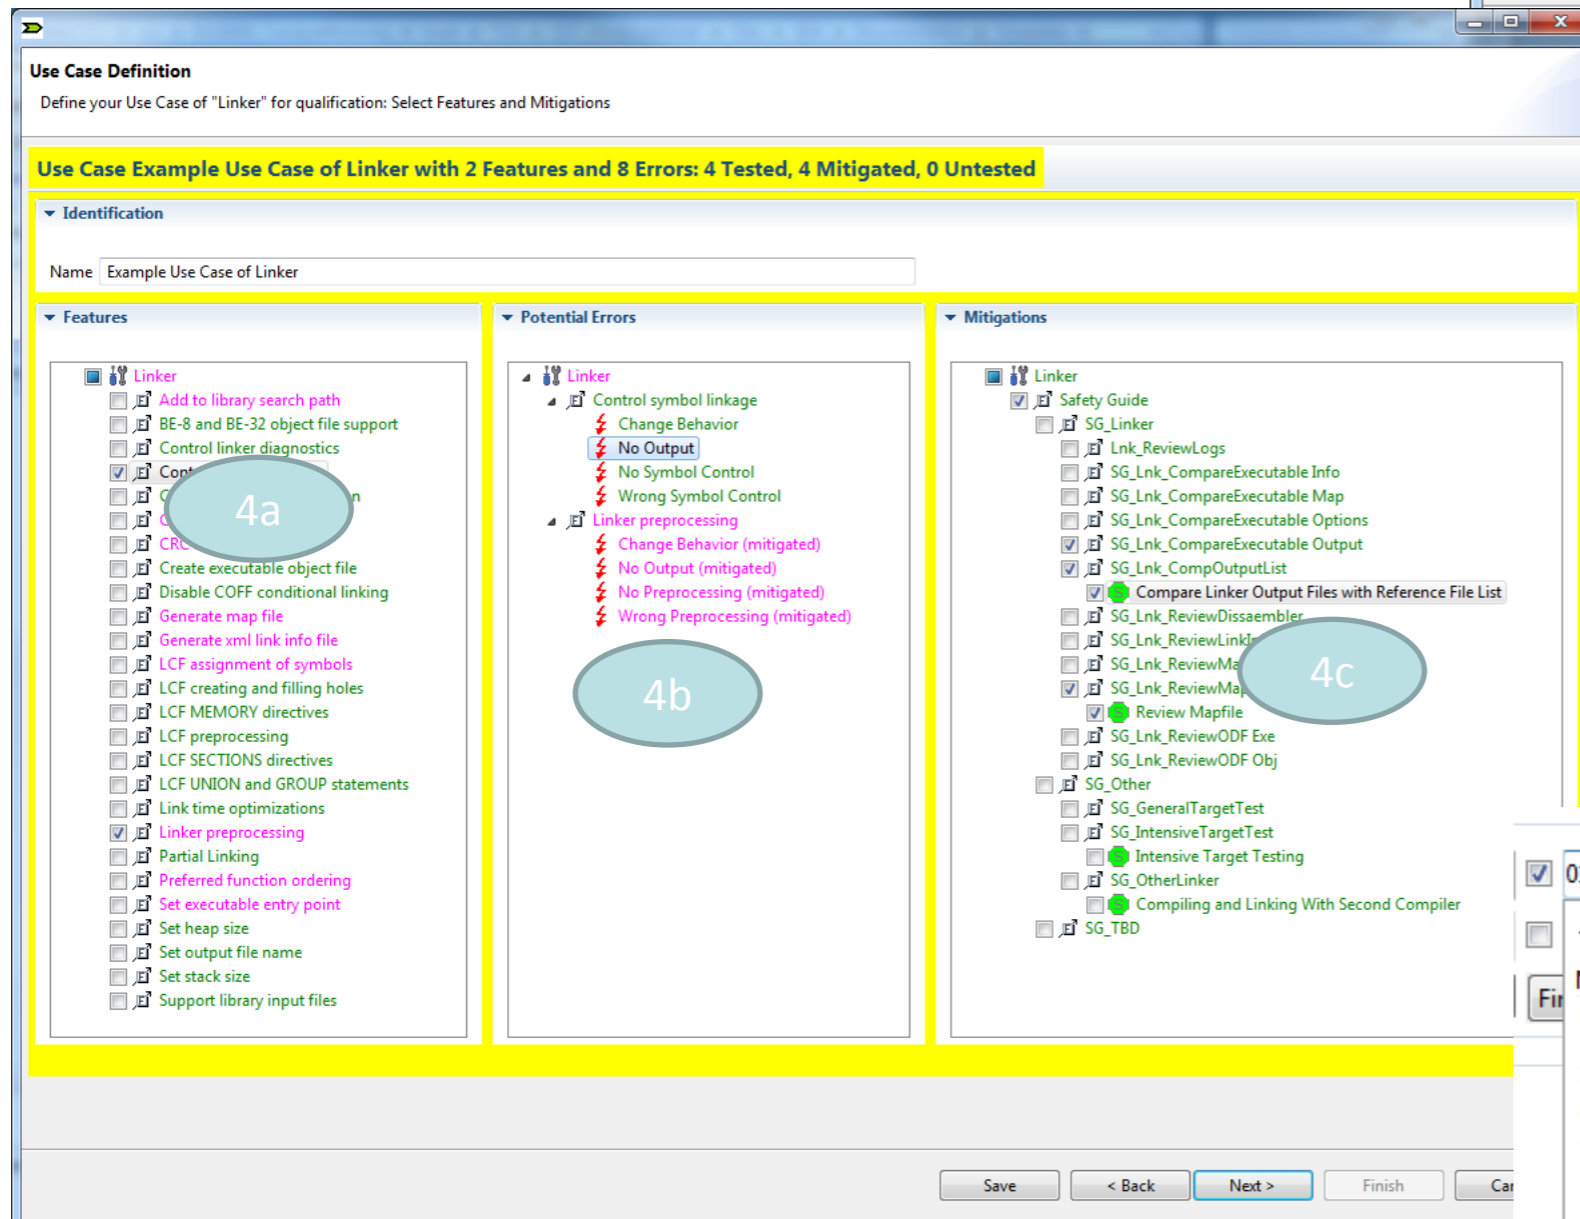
Use Case Definition

Define your Use Case of "Linker" for qualification: Select Features and Mitigations

Use Case Example Use Case of Linker with 2 Features and 8 Errors: 4 Tested, 4 Mitigated, 0 Untested

Identification

Name Example Use Case of Linker

Features

Linker
Add to library search path
BE-8 and BE-32 object file support
Control linker diagnostics
Con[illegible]
C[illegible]n
C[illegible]
CRC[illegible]
Create executable object file
Disable COFF conditional linking
Generate map file
Generate xml link info file
LCF assignment of symbols
LCF creating and filling holes
LCF MEMORY directives
LCF preprocessing
LCF SECTIONS directives
LCF UNION and GROUP statements
Link time optimizations
Linker preprocessing
Partial Linking
Preferred function ordering
Set executable entry point
Set heap size
Set output file name
Set stack size
Support library input files

4a

Potential Errors

Linker
Control symbol linkage
Change Behavior
No Output
No Symbol Control
Wrong Symbol Control
Linker preprocessing
Change Behavior (mitigated)
No Output (mitigated)
No Preprocessing (mitigated)
Wrong Preprocessing (mitigated)

4b

Mitigations

Linker
Safety Guide
SG_Linker
Lnk_ReviewLogs
SG_Lnk_CompareExecutable Info
SG_Lnk_CompareExecutable Map
SG_Lnk_CompareExecutable Options
SG_Lnk_CompareExecutable Output
SG_Lnk_CompOutputList
Compare Linker Output Files with Reference File List
SG_Lnk_ReviewDissaembler
SG_Lnk_ReviewLink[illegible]
SG_Lnk_ReviewMa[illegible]
SG_Lnk_ReviewMa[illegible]
Review Mapfile
SG_Lnk_ReviewODF Exe
SG_Lnk_ReviewODF Obj
SG_Other
SG_GeneralTargetTest
SG_IntensiveTargetTest
Intensive Target Testing
SG_OtherLinker
Compiling and Linking With Second Compiler
SG_TBD

4c

0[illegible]
Fi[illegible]

Save
< Back
Next >
Finish
Ca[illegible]